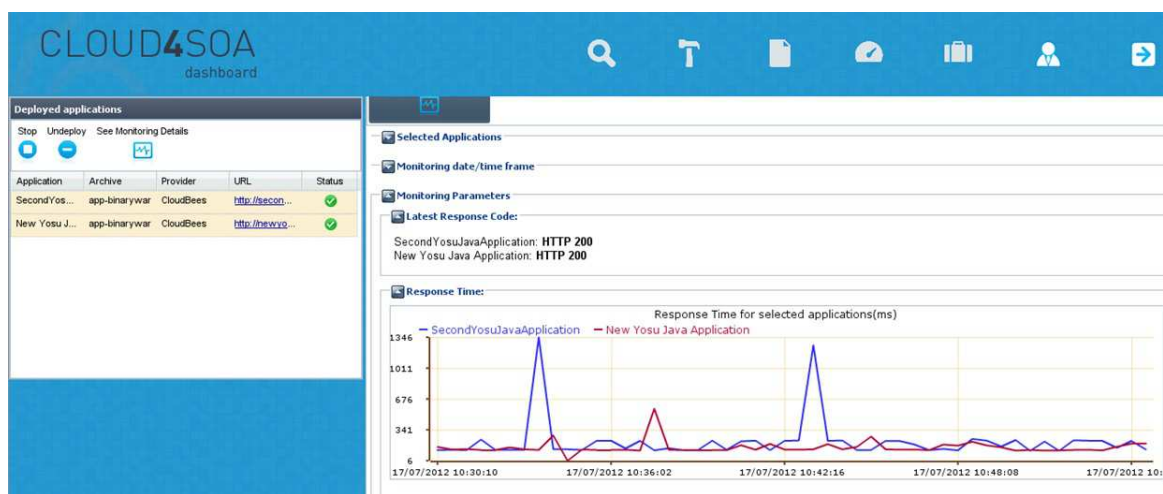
CLOUD4SOA
dashboard

Deployed applications

Stop Undeploy See Monitoring Details

| Application | Archive | Provider | URL | Status |
|---|---|---|---|---|
| SecondYos... | app-binarywar | CloudBees | http://secon... | |
| New Yosu J... | app-binarywar | CloudBees | http://newyo... | |

Selected Applications

Monitoring date/time frame

Monitoring Parameters

Latest Response Code:

SecondYosuJavaApplication: HTTP 200
New Yosu Java Application: HTTP 200

Response Time:

Response Time for selected applications(ms)

— SecondYosuJavaApplication — New Yosu Java Application

1346
1011
676
341
6

17/07/2012 10:30:10 17/07/2012 10:36:02 17/07/2012 10:42:16 17/07/2012 10:48:08 17/07/2012 10:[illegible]